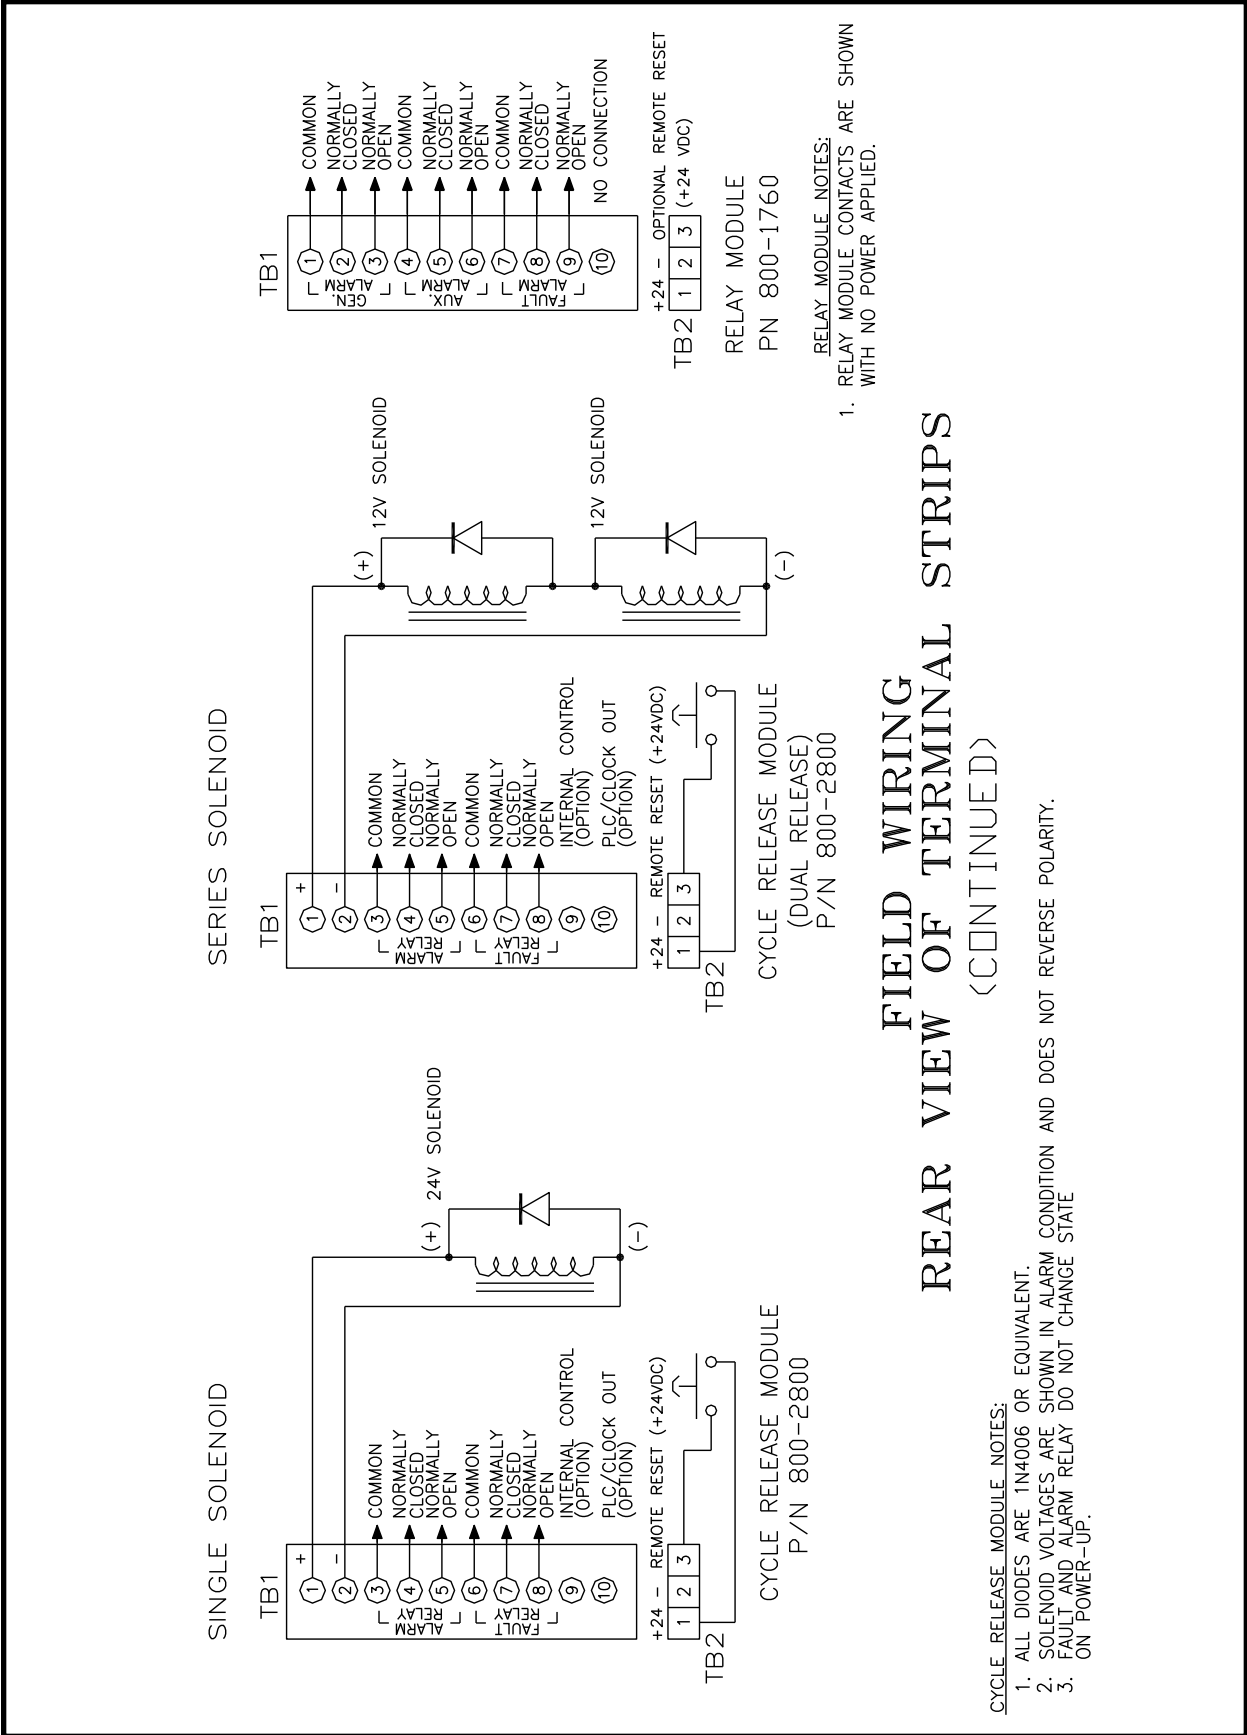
SINGLE SOLENOID

TB1

+ 
−
1 2 3 4 5 6 7 8 9 10
ALARM RELAY
FAULT RELAY

COMMON
NORMALLY CLOSED
NORMALLY OPEN
COMMON
NORMALLY CLOSED
NORMALLY OPEN
INTERNAL CONTROL (OPTION)
PLC/CLOCK OUT (OPTION)

+24 − REMOTE RESET (+24VDC)
TB2 1 2 3

(+) 24V SOLENOID (−)

CYCLE RELEASE MODULE
P/N 800-2800

SERIES SOLENOID

TB1

+
−
1 2 3 4 5 6 7 8 9 10
ALARM RELAY
FAULT RELAY

COMMON
NORMALLY CLOSED
NORMALLY OPEN
COMMON
NORMALLY CLOSED
NORMALLY OPEN
INTERNAL CONTROL (OPTION)
PLC/CLOCK OUT (OPTION)

+24 − REMOTE RESET (+24VDC)
TB2 1 2 3

(+) 12V SOLENOID
12V SOLENOID (−)

CYCLE RELEASE MODULE
(DUAL RELEASE)
P/N 800-2800

TB1

1 2 3 GEN. ALARM
4 5 6 AUX. ALARM
7 8 9 FAULT ALARM
10

COMMON
NORMALLY CLOSED
NORMALLY OPEN
COMMON
NORMALLY CLOSED
NORMALLY OPEN
COMMON
NORMALLY CLOSED
NORMALLY OPEN
NO CONNECTION

+24 − OPTIONAL REMOTE RESET
TB2 1 2 3 (+24 VDC)

RELAY MODULE
PN 800-1760

RELAY MODULE NOTES:
1. RELAY MODULE CONTACTS ARE SHOWN WITH NO POWER APPLIED.

FIELD WIRING
REAR VIEW OF TERMINAL STRIPS
(CONTINUED)

CYCLE RELEASE MODULE NOTES:
1. ALL DIODES ARE 1N4006 OR EQUIVALENT.
2. SOLENOID VOLTAGES ARE SHOWN IN ALARM CONDITION AND DOES NOT REVERSE POLARITY.
3. FAULT AND ALARM RELAY DO NOT CHANGE STATE ON POWER-UP.